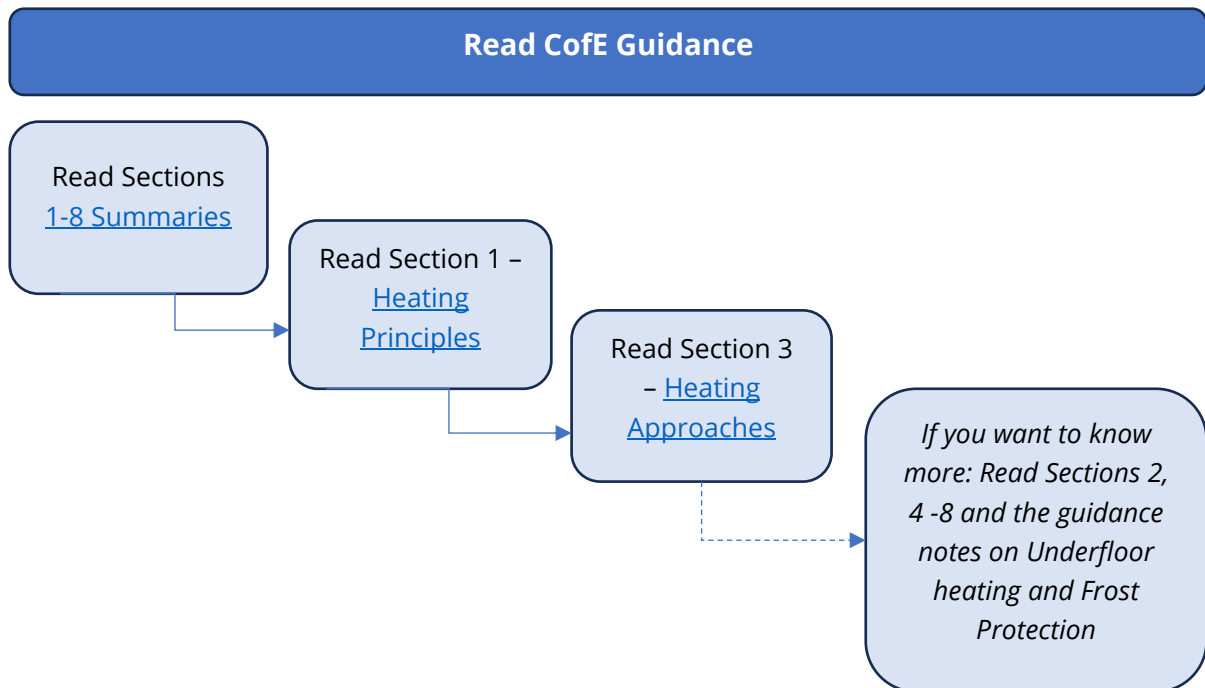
Read CofE Guidance

Read Sections 1-8 Summaries

Read Section 1 – Heating Principles

Read Section 3 – Heating Approaches

*If you want to know more: Read Sections 2, 4 -8 and the guidance notes on Underfloor heating and Frost Protection*